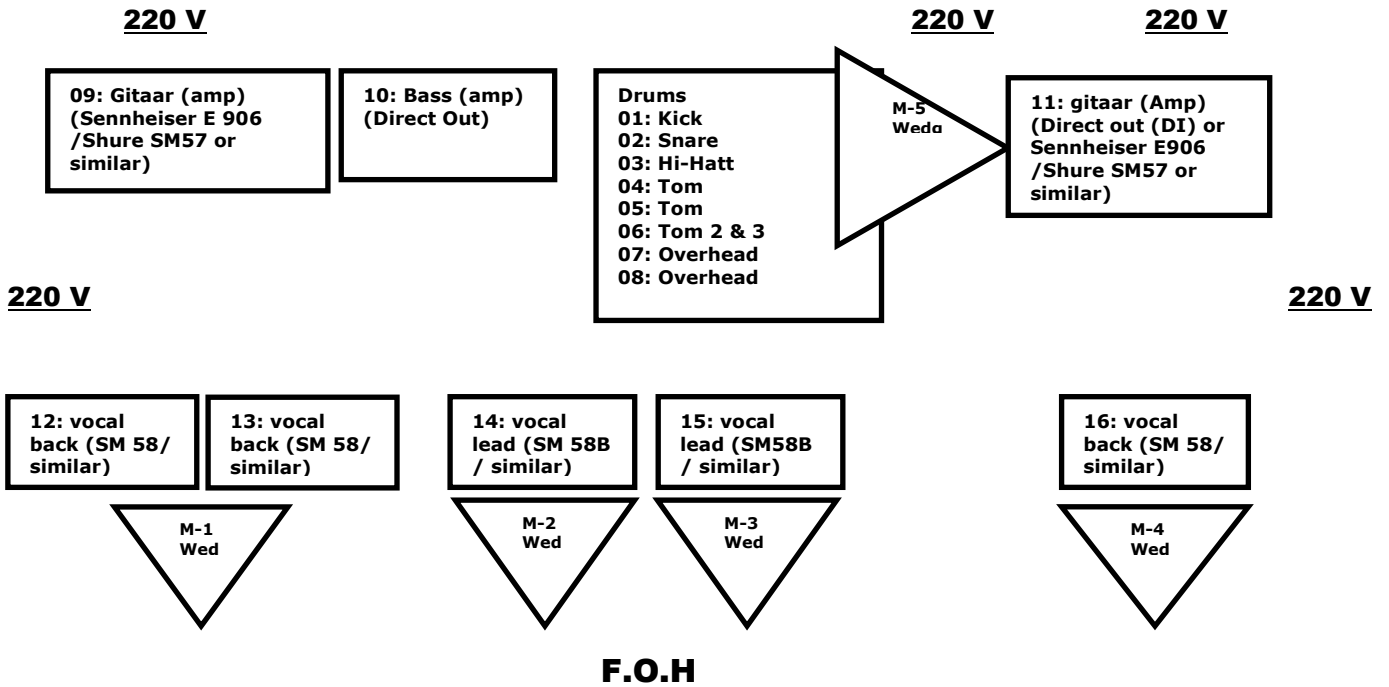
220 V

220 V

220 V

09: Gitaar (amp) (Sennheiser E 906 /Shure SM57 or similar)

10: Bass (amp) (Direct Out)

Drums
01: Kick
02: Snare
03: Hi-Hatt
04: Tom
05: Tom
06: Tom 2 & 3
07: Overhead
08: Overhead

M-5 Wedg

11: gitaar (Amp) (Direct out (DI) or Sennheiser E906 /Shure SM57 or similar)

220 V

220 V

12: vocal back (SM 58/ similar)

13: vocal back (SM 58/ similar)

14: vocal lead (SM 58B / similar)

15: vocal lead (SM58B / similar)

16: vocal back (SM 58/ similar)

M-1 Wed

M-2 Wed

M-3 Wed

M-4 Wed

F.O.H